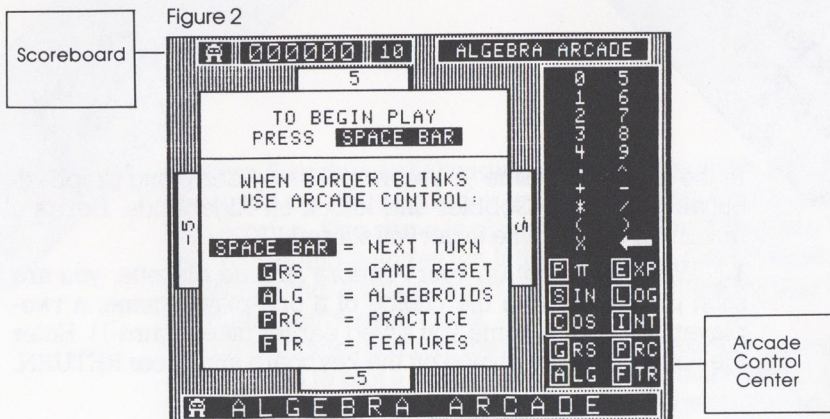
Figure 2

Scoreboard

000000 10 ALGEBRA ARCADE

5

TO BEGIN PLAY
PRESS SPACE BAR

WHEN BORDER BLINKS
USE ARCADE CONTROL:

-5

5

SPACE BAR = NEXT TURN
GRS = GAME RESET
ALG = ALGEBROIDS
PRC = PRACTICE
FTR = FEATURES

-5

0 5
1 6
2 7
3 8
4 9
. ^
+ -
* /
( )
X

P π E XP
S IN L OG
C OS I NT

G RS P RC
A LG F TR

Arcade Control Center

ALGEBRA ARCADE